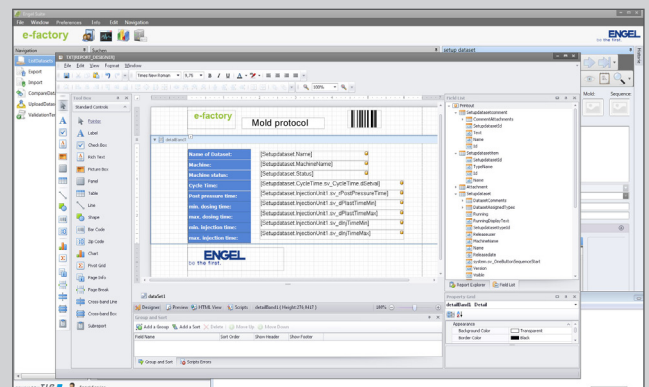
Engel Sales

File Window Preferences Info Edit Navigation

e-factory

ENGEL
be the first.

Navigation

Suchen

setup dataset

ListDatasets

Export

Import

CompareDat

UploadDatas

ValidationTe

TXT[REPORT_DESIGNER]

File Edit View Format Window

Times New Roman 9,75 B I U

Tool Box

Standard Controls

Pointer

Label

Check Box

Rich Text

Picture Box

Panel

Table

Line

Shape

Bar Code

Zip Code

Chart

Pivot Grid

Page Info

Page Break

Cross-band Line

Cross-band Box

Subreport

100%

e-factory

Mold protocol

detailBand1

| Name of Dataset: | [Setupdataset.Name] |
|---|---|
| Machine: | [Setupdataset.MachineName] |
| Machine status: | [Setupdataset.Status] |
| Cycle Time: | [Setupdataset.CycleTime.sv_CycleTime.stExtval] |
| Post pressure time: | [Setupdataset.InjectionUnit1.sv_dPostPressureTime] |
| min. dosing time: | [Setupdataset.InjectionUnit1.sv_dPlastTimeMin] |
| max. dosing time: | [Setupdataset.InjectionUnit1.sv_dPlastTimeMax] |
| min. injection time: | [Setupdataset.InjectionUnit1.sv_dInjTimeMin] |
| max. injection time: | [Setupdataset.InjectionUnit1.sv_dInjTimeMax] |

ENGEL
be the first.

dataSet1

Designer Preview HTML View Scripts detailBand1 { Height:376.9417 }

Group and Sort

Add a Group Add a Sort Delete Move Up Move Down

Field Name Sort Order Show Header Show Footer

Group and Sort Scripts Errors

Field List

Printout

Setupdatasetcomment

CommentAttachments

SetupdatasetId

Text

Name

Id

SetupdatasetItem

SetupdatasetId

TypeName

Id

Name

Attachment

Setupdataset

DatasetComments

DatasetAssignedTypes

Running

RunningDisplayText

SetupdatasetTypeId

Releaseuser

MachineName

Name

Releasedate

system.sv_OneButtonSequenceStart

Version

Visible

Report Explorer Field List

Property Grid

detailBand1 Detail

Appearance

Background Color Transparent

Border Color Black

Mold Sequence